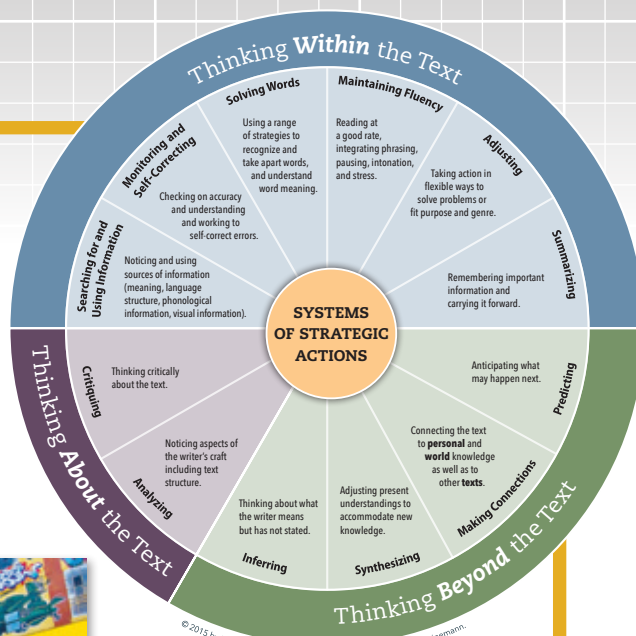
Thinking Within the Text

Solving Words

Using a range of strategies to recognize and take apart words, and understand word meaning.

Maintaining Fluency

Reading at a good rate, integrating phrasing, pausing, intonation, and stress.

Adjusting

Taking action in flexible ways to solve problems or fit purpose and genre.

Summarizing

Remembering important information and carrying it forward.

Monitoring and Self-Correcting

Checking on accuracy and understanding and working to self-correct errors.

Searching for and Using Information

Noticing and using sources of information (meaning, language structure, phonological information, visual information).

SYSTEMS OF STRATEGIC ACTIONS

Thinking About the Text

Critiquing

Thinking critically about the text.

Analyzing

Noticing aspects of the writer's craft including text structure.

Thinking Beyond the Text

Predicting

Anticipating what may happen next.

Making Connections

Connecting the text to **personal** and **world** knowledge as well as to other **texts**.

Synthesizing

Adjusting present understandings to accommodate new knowledge.

Inferring

Thinking about what the writer means but has not stated.

© 2015 b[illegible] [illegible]emann.